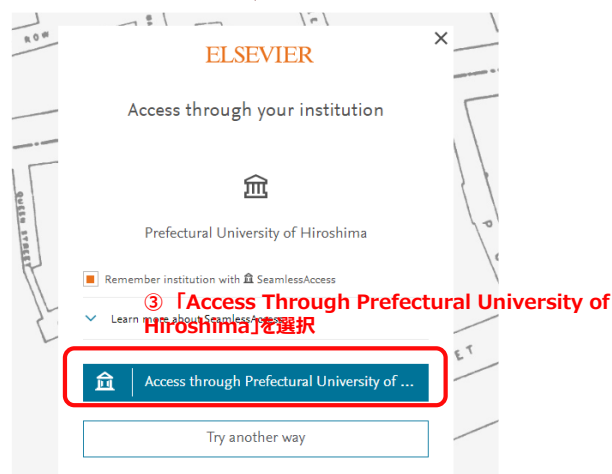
ROW

ELSEVIER

×

Access through your institution

Prefectural University of Hiroshima

Remember institution with SeamlessAccess

Learn more about SeamlessAccess

③「Access Through Prefectural University of Hiroshima」を選択

Access through Prefectural University of ...

Try another way

QUEEN STREET

ET